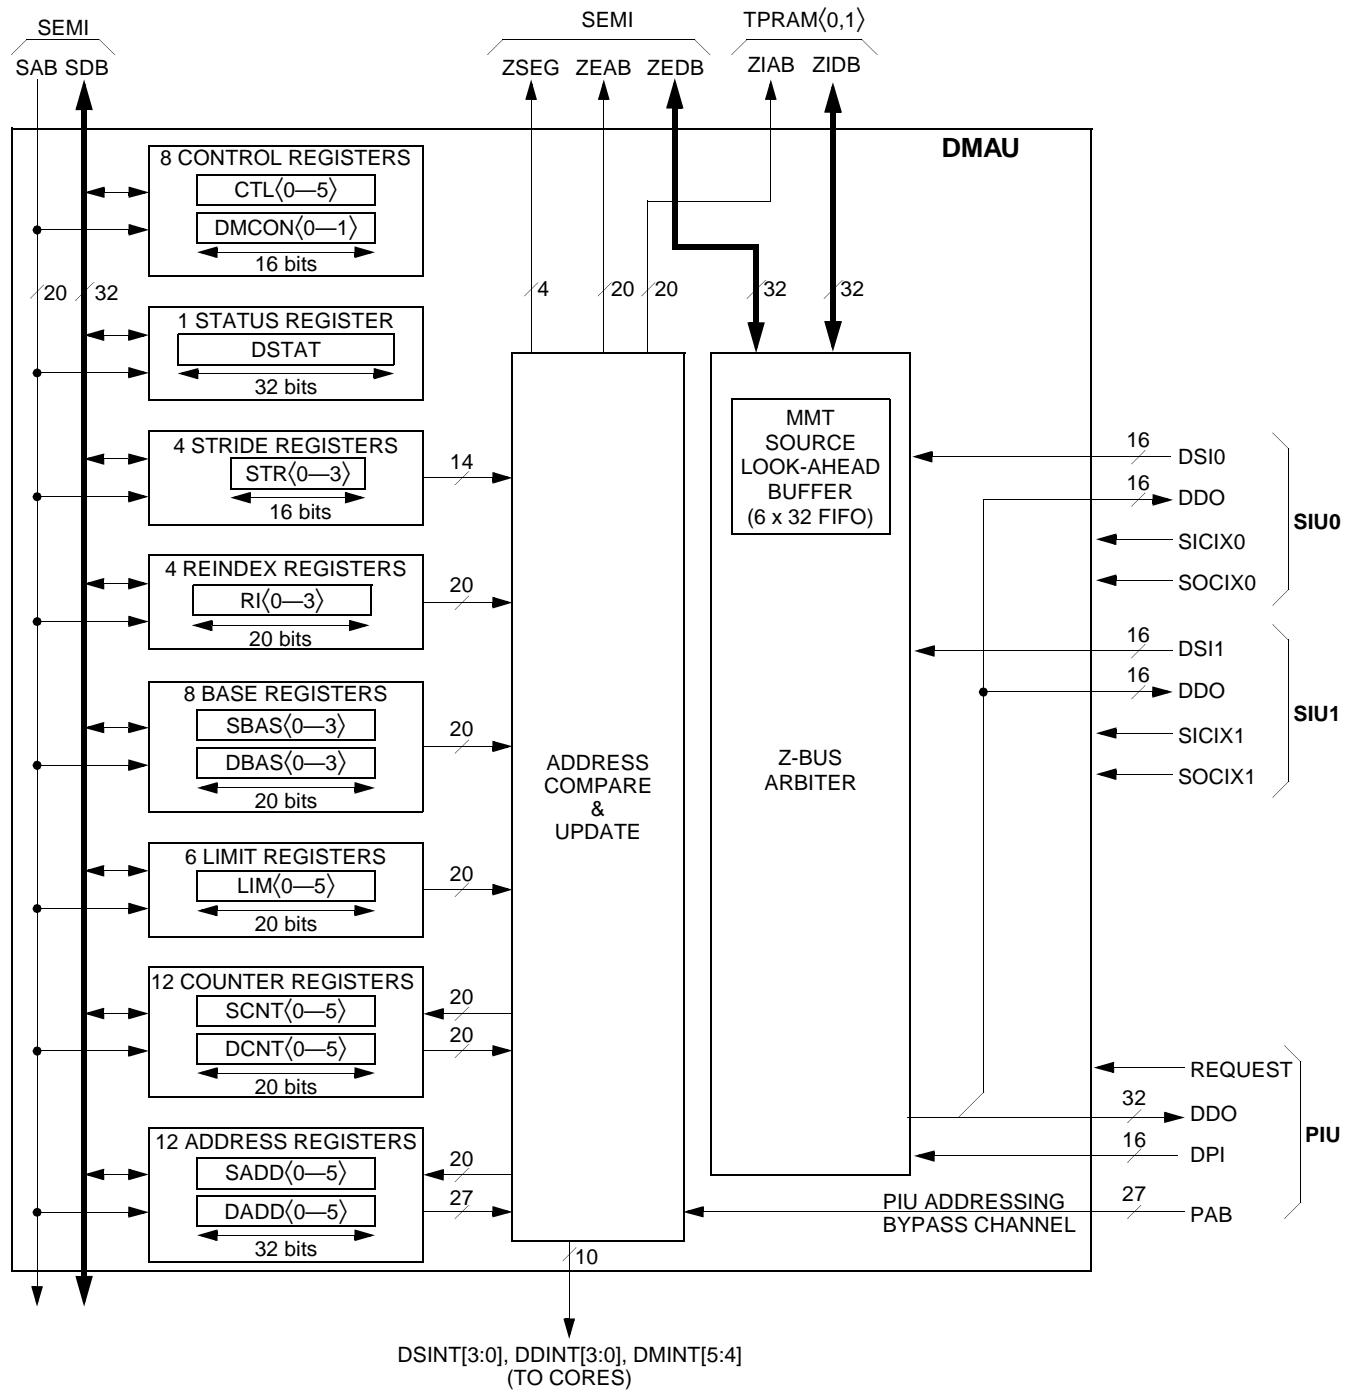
SEMI
SAB SDB

SEMI
ZSEG ZEAB ZEDB

TPRAM⟨0,1⟩
ZIAB ZIDB

DMAU

8 CONTROL REGISTERS
CTL⟨0—5⟩
DMCON⟨0—1⟩
16 bits

20 32

1 STATUS REGISTER
DSTAT
32 bits

4 STRIDE REGISTERS
STR⟨0—3⟩
16 bits

4 REINDEX REGISTERS
RI⟨0—3⟩
20 bits

8 BASE REGISTERS
SBAS⟨0—3⟩
DBAS⟨0—3⟩
20 bits

6 LIMIT REGISTERS
LIM⟨0—5⟩
20 bits

12 COUNTER REGISTERS
SCNT⟨0—5⟩
DCNT⟨0—5⟩
20 bits

12 ADDRESS REGISTERS
SADD⟨0—5⟩
DADD⟨0—5⟩
32 bits

4 20 20 32 32

14 20 20 20 20 20 20 27

ADDRESS COMPARE & UPDATE

MMT SOURCE LOOK-AHEAD BUFFER (6 x 32 FIFO)

Z-BUS ARBITER

16 DSI0
16 DDO
SICIX0
SOCIX0
SIU0

16 DSI1
16 DDO
SICIX1
SOCIX1
SIU1

REQUEST
32 DDO
16 DPI
PIU ADDRESSING BYPASS CHANNEL
27 PAB
PIU

10

DSINT[3:0], DDINT[3:0], DMINT[5:4]
(TO CORES)